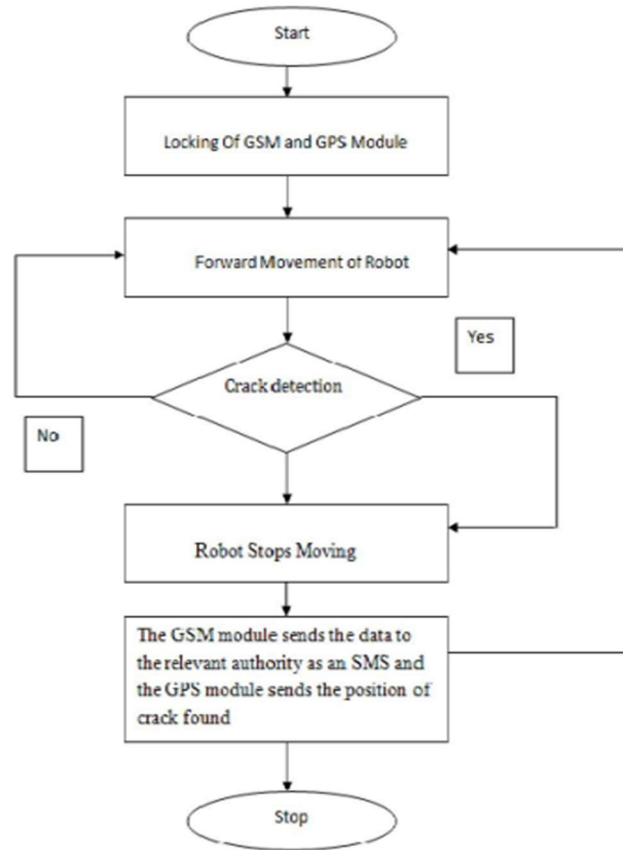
Start

Locking Of GSM and GPS Module

Forward Movement of Robot

Yes

Crack detection

No

Robot Stops Moving

The GSM module sends the data to the relevant authority as an SMS and the GPS module sends the position of crack found

Stop